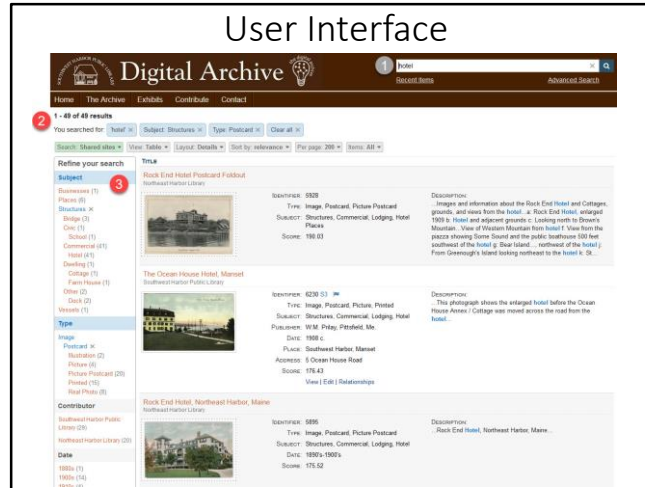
User Interface

Digital Archive

1 hotel

Recent items

Advanced Search

Home The Archive Exhibits Contribute Contact

1 - 49 of 49 results

2 You searched for: hotel × Subject: Structures × Type: Postcard × Clear all ×

Search: Shared sites ▾ View: Table ▾ Layout: Details ▾ Sort by: relevance ▾ Per page: 200 ▾ Items: All ▾

Refine your search

Subject 3

Businesses (1)
Places (6)
Structures ×
Bridge (3)
Civic (1)
School (1)
Commercial (41)
Hotel (41)
Dwelling (1)
Cottage (1)
Farm House (1)
Other (2)
Dock (2)
Vessels (1)

Type

Image
Postcard ×
Illustration (2)
Picture (6)
Picture Postcard (20)
Printed (16)
Real Photo (8)

Contributor

Southwest Harbor Public Library (29)

Northeast Harbor Library (20)

Date

1890s (1)
1900s (14)
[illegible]

Title

Rock End Hotel Postcard Foldout
Northeast Harbor Library

Identifier: 5928
Type: Image, Postcard, Picture Postcard
Subject: Structures, Commercial, Lodging, Hotel Places
Score: 180.03

Description:
...Images and information about the Rock End Hotel and Cottages, grounds, and views from the hotel...a: Rock End Hotel, enlarged 1909 b: Hotel and adjacent grounds c: Looking north to Brown's Mountain... View of Western Mountain from hotel f: View from the piazza showing Some Sound and the public boathouse 500 feet southwest of the hotel g: Bear Island ... northwest of the hotel j: From Greenough's Island looking northeast to the hotel k: St...

The Ocean House Hotel, Manset
Southwest Harbor Public Library

Identifier: 6230 S3
Type: Image, Postcard, Picture, Printed
Subject: Structures, Commercial, Lodging, Hotel
Publisher: W.M. Pillay, Pittsfield, Me.
Date: 1908 c.
Place: Southwest Harbor, Manset
Address: 5 Ocean House Road
Score: 176.43
View | Edit | Relationships

Description:
...This photograph shows the enlarged hotel before the Ocean House Annex / Cottage was moved across the road from the hotel...

Rock End Hotel, Northeast Harbor, Maine
Northeast Harbor Library

Identifier: 5895
Type: Image, Postcard, Picture Postcard
Subject: Structures, Commercial, Lodging, Hotel
Date: 1890's-1900's
Score: 175.52

Description:
...Rock End Hotel, Northeast Harbor, Maine...